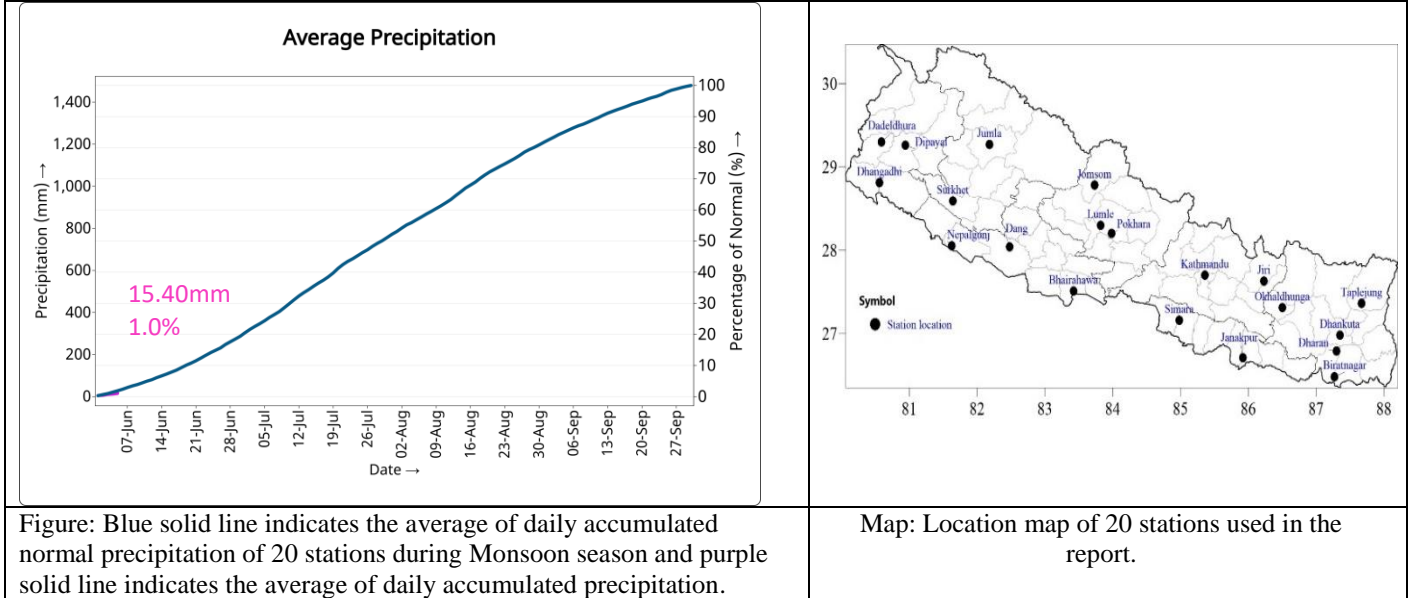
Average Precipitation

1,400
1,200
1,000
800
600
400
200
0

Precipitation (mm) →

100
90
80
70
60
50
40
30
20
10
0

Percentage of Normal (%) →

15.40mm
1.0%

07-Jun 14-Jun 21-Jun 28-Jun 05-Jul 12-Jul 19-Jul 26-Jul 02-Aug 09-Aug 16-Aug 23-Aug 30-Aug 06-Sep 13-Sep 20-Sep 27-Sep

Date →

30
29
28
27

81 82 83 84 85 86 87 88

Dadeldhura
Dipayal
Jumla
Dhangadhi
Surkhet
Jomsom
Lumle
Pokhara
Nepalgunj
Dang
Bhairahawa
Kathmandu
Jiri
Taplejung
Okhaldhunga
Simara
Janakpur
Dhankuta
Dharan
Biratnagar

Symbol
Station location

Figure: Blue solid line indicates the average of daily accumulated normal precipitation of 20 stations during Monsoon season and purple solid line indicates the average of daily accumulated precipitation.

Map: Location map of 20 stations used in the report.